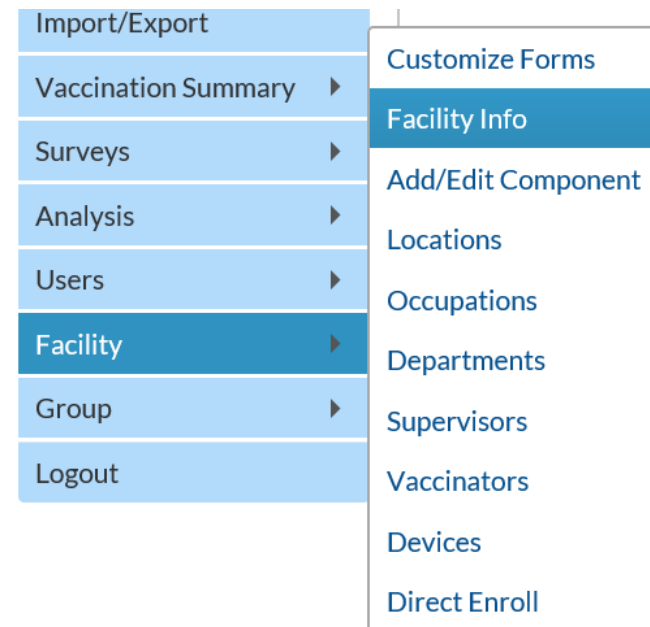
Import/Export
Vaccination Summary
Surveys
Analysis
Users
Facility
Group
Logout

Customize Forms
Facility Info
Add/Edit Component
Locations
Occupations
Departments
Supervisors
Vaccinators
Devices
Direct Enroll